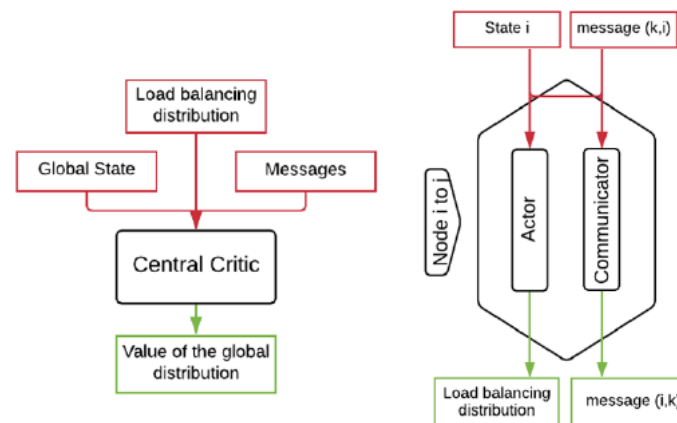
Load balancing distribution

Global State

Messages

Central Critic

Value of the global distribution

State i

message (k,i)

Node i to j

Actor

Communicator

Load balancing distribution

message (i,k)